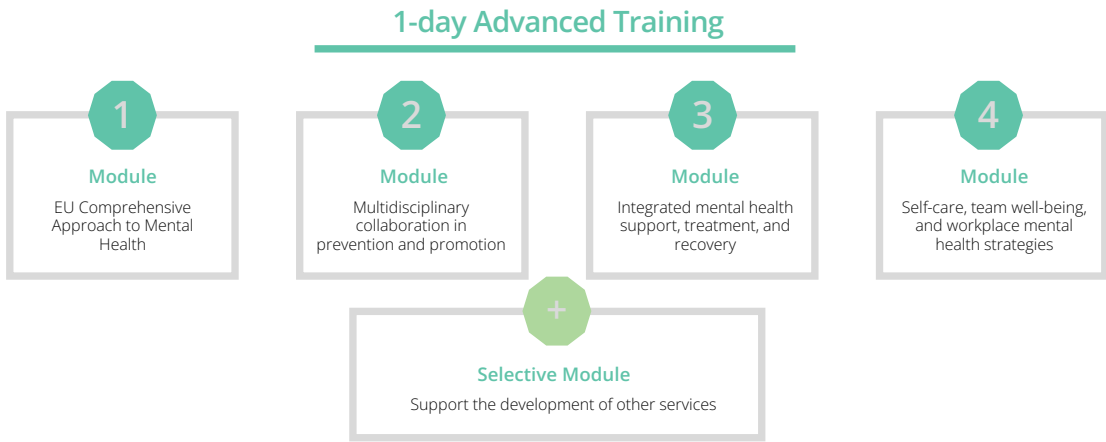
1-day Advanced Training

1

Module

EU Comprehensive Approach to Mental Health

2

Module

Multidisciplinary collaboration in prevention and promotion

3

Module

Integrated mental health support, treatment, and recovery

4

Module

Self-care, team well-being, and workplace mental health strategies

+

Selective Module

Support the development of other services